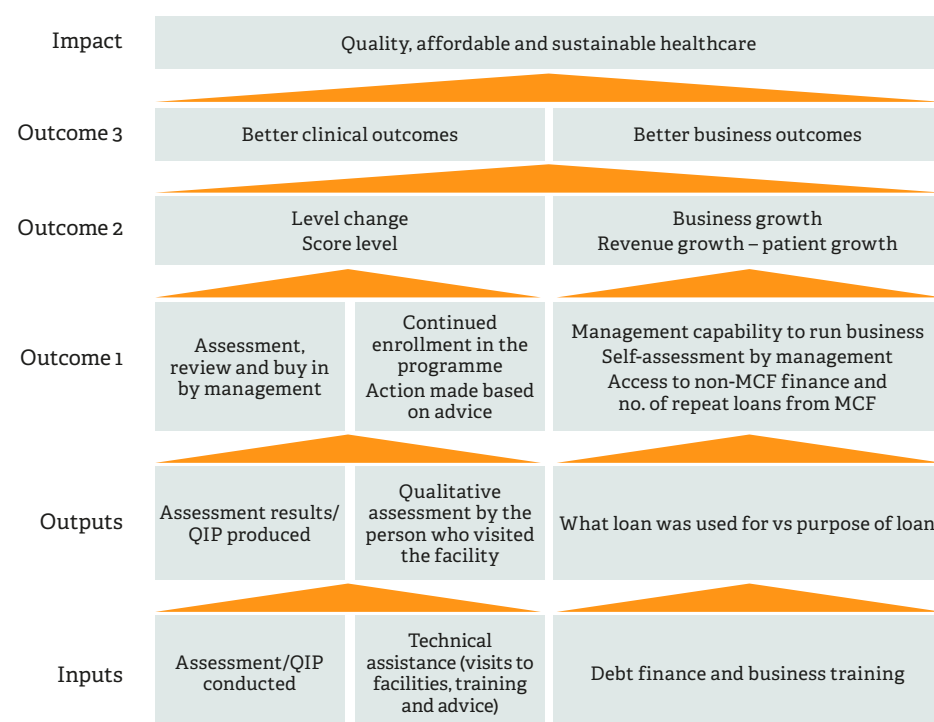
Impact
Quality, affordable and sustainable healthcare

Outcome 3
Better clinical outcomes
Better business outcomes

Outcome 2
Level change
Score level
Business growth
Revenue growth – patient growth

Outcome 1
Assessment, review and buy in by management
Continued enrollment in the programme
Action made based on advice
Management capability to run business
Self-assessment by management
Access to non-MCF finance and no. of repeat loans from MCF

Outputs
Assessment results/ QIP produced
Qualitative assessment by the person who visited the facility
What loan was used for vs purpose of loan

Inputs
Assessment/QIP conducted
Technical assistance (visits to facilities, training and advice)
Debt finance and business training